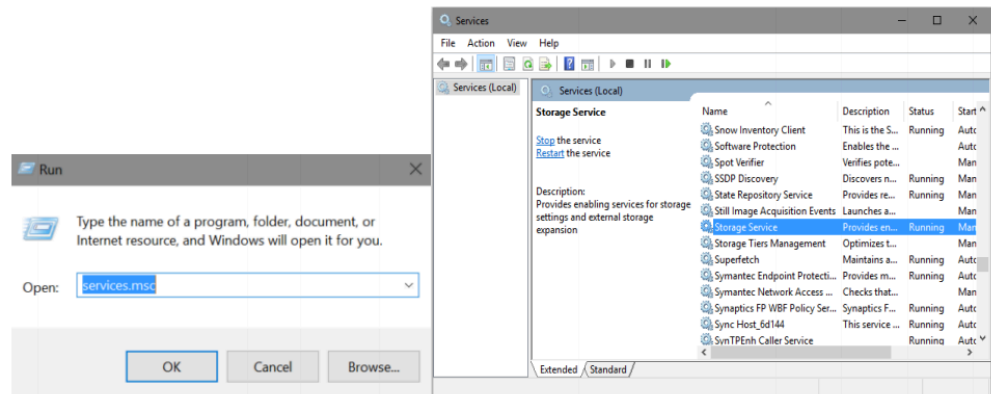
Run

Type the name of a program, folder, document, or Internet resource, and Windows will open it for you.

Open: services.msc

OK Cancel Browse...

Services

File Action View Help

Services (Local)

Services (Local)

Storage Service

Stop the service
Restart the service

Description:
Provides enabling services for storage settings and external storage expansion

| Name | Description | Status | Start |
|---|---|---|---|
| Snow Inventory Client | This is the S... | Running | Autc |
| Software Protection | Enables the ... | | Autc |
| Spot Verifier | Verifies pote... | | Man |
| SSDP Discovery | Discovers n... | Running | Man |
| State Repository Service | Provides re... | Running | Man |
| Still Image Acquisition Events | Launches a... | | Man |
| Storage Service | Provides en... | Running | Man |
| Storage Tiers Management | Optimizes t... | | Man |
| Superfetch | Maintains a... | Running | Autc |
| Symantec Endpoint Protecti... | Provides m... | Running | Autc |
| Symantec Network Access ... | Checks that... | | Man |
| Synaptics FP WBF Policy Ser... | Synaptics F... | Running | Man |
| Sync Host_6d144 | This service ... | Running | Autc |
| SynTPEnh Caller Service | | Running | Autc |

Extended Standard